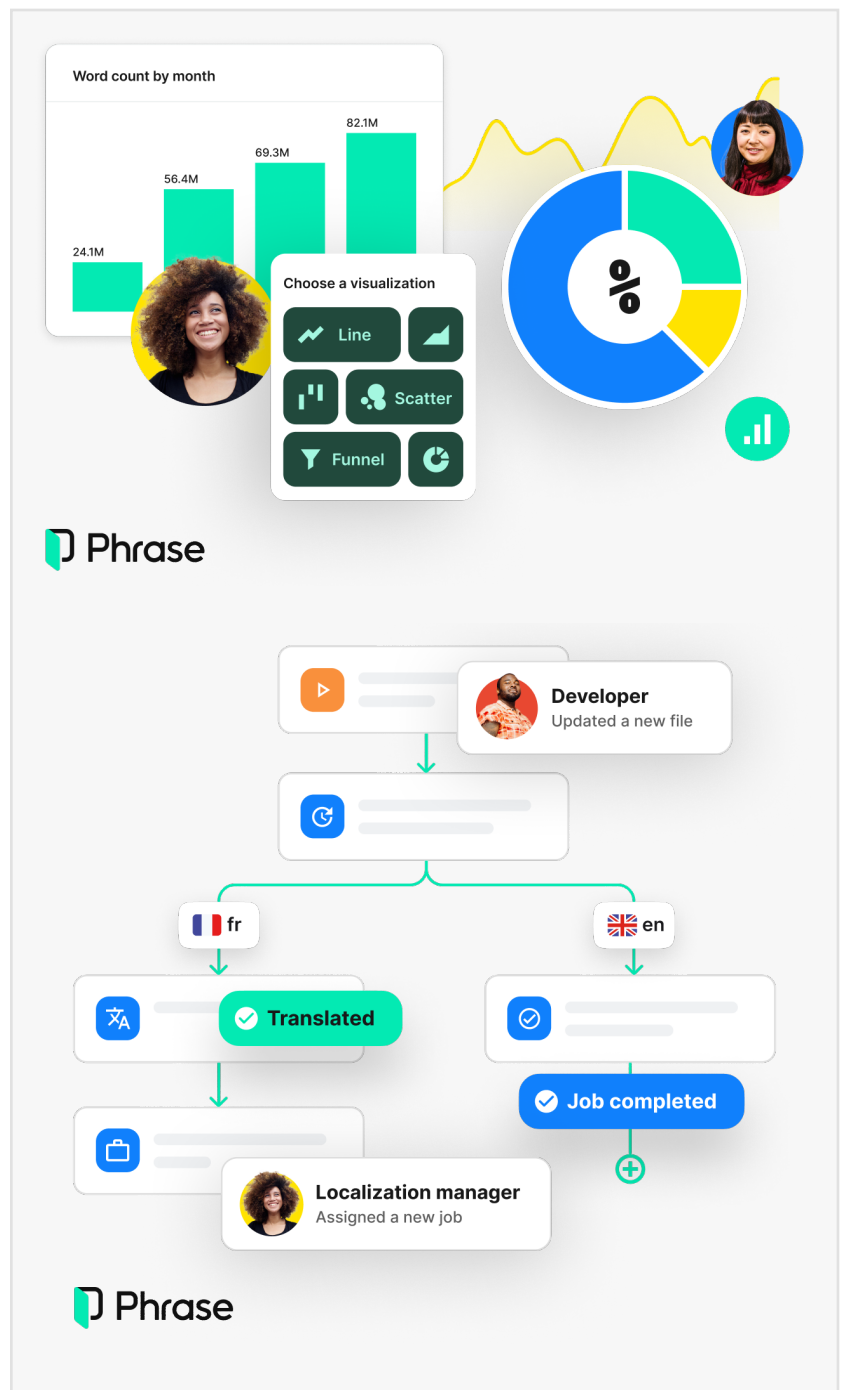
Word count by month

24.1M

56.4M

69.3M

82.1M

Choose a visualization

Line

Scatter

Funnel

%

Phrase

Developer
Updated a new file

fr

en

Translated

Job completed

Localization manager
Assigned a new job

Phrase